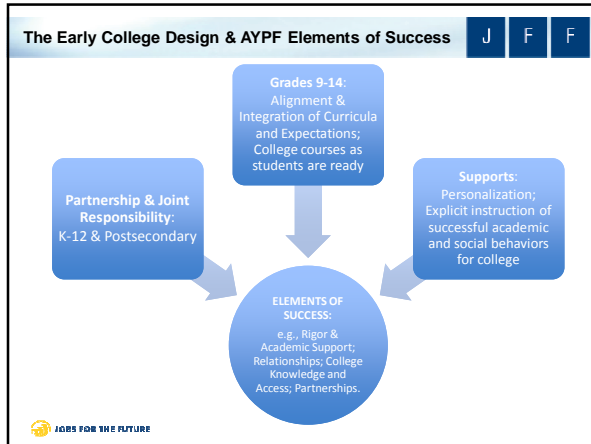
The Early College Design & AYPF Elements of Success

J F F

Grades 9-14: Alignment & Integration of Curricula and Expectations; College courses as students are ready

Partnership & Joint Responsibility: K-12 & Postsecondary

Supports: Personalization; Explicit instruction of successful academic and social behaviors for college

ELEMENTS OF SUCCESS:

e.g., Rigor & Academic Support; Relationships; College Knowledge and Access; Partnerships.

JOBS FOR THE FUTURE